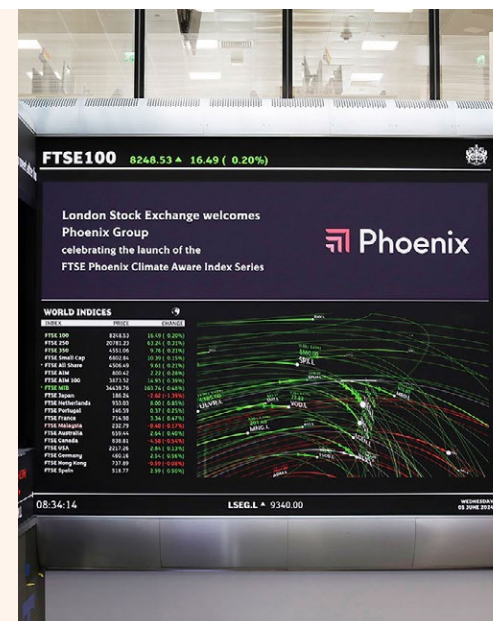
FTSE100 8248.53 ▲ 16.49 ( 0.20%)

London Stock Exchange welcomes Phoenix Group
celebrating the launch of the
FTSE Phoenix Climate Aware Index Series

Phoenix

WORLD INDICES

| INDEX | PRICE | CHANGE |
|---|---|---|
| FTSE 100 | 8248.53 | 16.49 ( 0.20%) |
| FTSE 250 | 20781.22 | 63.24 ( 0.21%) |
| FTSE 350 | 4551.06 | 9.76 ( 0.21%) |
| FTSE Small Cap | 6802.66 | 10.39 ( 0.15%) |
| FTSE All Share | 4506.49 | 9.61 ( 0.21%) |
| FTSE AIM | 800.42 | 2.22 ( 0.28%) |
| FTSE AIM 100 | 3873.52 | 14.95 ( 0.39%) |
| FTSE MIB | 34439.76 | 163.74 ( 0.48%) |
| FTSE Japan | 186.26 | -2.62 ( 1.39%) |
| FTSE Netherlands | 933.03 | 8.00 ( 0.85%) |
| FTSE Portugal | 146.59 | 0.37 ( 0.25%) |
| FTSE France | 714.90 | 3.34 ( 0.47%) |
| FTSE Malaysia | 232.79 | -0.40 ( 0.17%) |
| FTSE Australia | 659.44 | 2.64 ( 0.40%) |
| FTSE Canada | 938.81 | -4.58 ( 0.54%) |
| FTSE USA | 2217.26 | 2.84 ( 0.13%) |
| FTSE Germany | 486.18 | 2.54 ( 0.58%) |
| FTSE Hong Kong | 737.89 | -0.59 ( 0.08%) |
| FTSE Spain | 518.77 | 2.59 ( 0.50%) |

08:34:14

LSEG.L ▲ 9340.00

WEDNESDAY
05 JUNE 2024